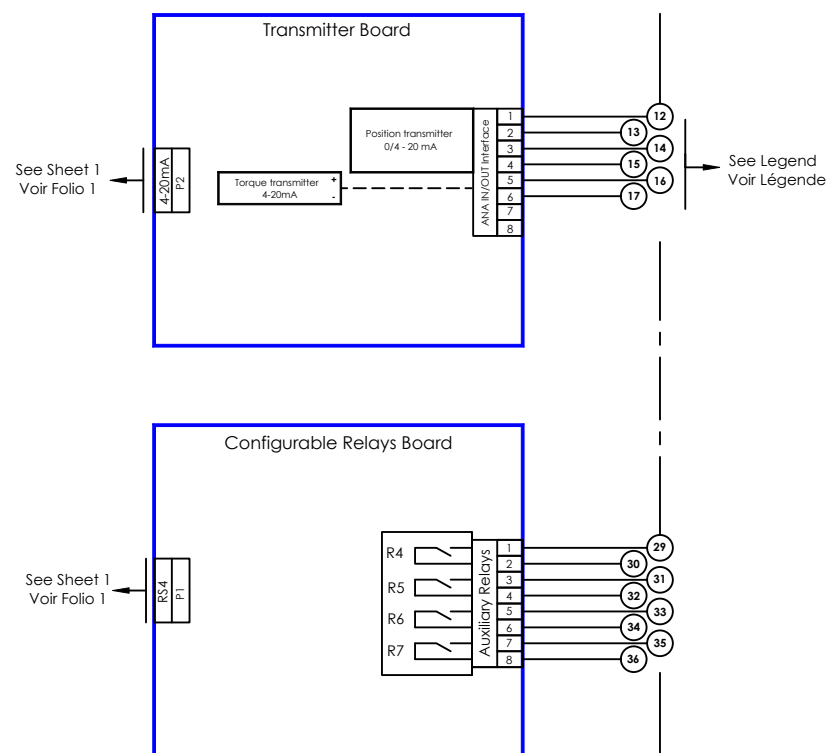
Transmitter Board

See Sheet 1
Voir Folio 1

4-20mA
P2

Torque transmitter
4-20mA
+
-

Position transmitter
0/4 - 20 mA

ANA IN/OUT Interface

1
2
3
4
5
6
7
8

12
13
14
15
16
17

See Legend
Voir Légende

Configurable Relays Board

See Sheet 1
Voir Folio 1

RS4
P1

R4
R5
R6
R7

Auxiliary Relays

1
2
3
4
5
6
7
8

29
30
31
32
33
34
35
36